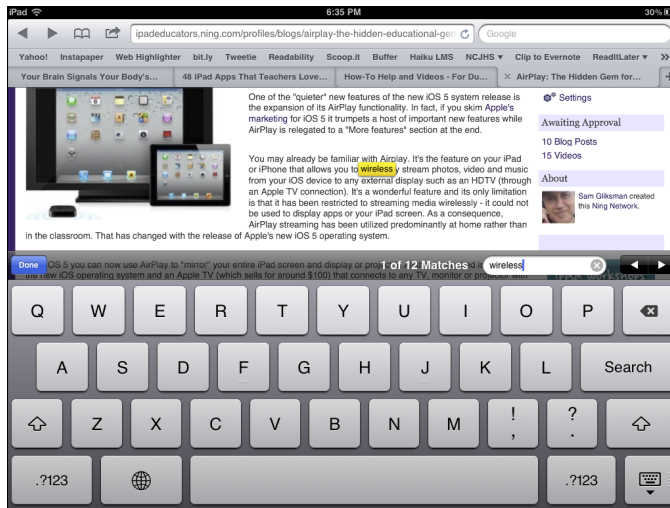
iPad
6:35 PM
30%

ipadeducators.ning.com/profiles/blogs/airplay-the-hidden-educational-gen
Google

Yahoo! Instapaper Web Highlighter bit.ly Tweetie Readability Scoop.it Buffer Haiku LMS NCJHS ▾ Clip to Evernote ReadItLater ▾ >>

Your Brain Signals Your Body's...
48 iPad Apps That Teachers Love...
How-To Help and Videos - For Du...
AirPlay: The Hidden Gem for...

One of the "quieter" new features of the new iOS 5 system release is the expansion of its AirPlay functionality. In fact, if you skim Apple's marketing for iOS 5 it trumpets a host of important new features while AirPlay is relegated to a "More features" section at the end.

You may already be familiar with Airplay. It's the feature on your iPad or iPhone that allows you to wirelessy stream photos, video and music from your iOS device to any external display such as an HDTV (through an Apple TV connection). It's a wonderful feature and its only limitation is that it has been restricted to streaming media wirelessly - it could not be used to display apps or your iPad screen. As a consequence, AirPlay streaming has been utilized predominantly at home rather than in the classroom. That has changed with the release of Apple's new iOS 5 operating system.

Settings
Awaiting Approval
10 Blog Posts
15 Videos
About
Sam Gliksman created this Ning Network.

Done
1 of 12 Matches
wireless

Q W E R T Y U I O P
A S D F G H J K L Search
Z X C V B N M ! , ? .
.?123 .?123